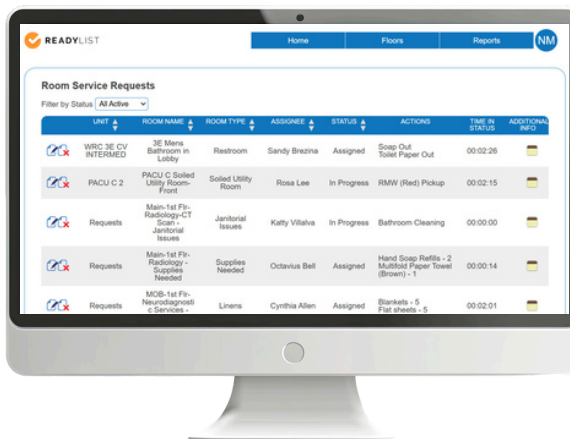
READYLIST

Home | Floors | Reports | NM

Room Service Requests

Filter by Status All Active

| | UNIT | ROOM NAME | ROOM TYPE | ASSIGNEE | STATUS | ACTIONS | TIME IN STATUS | ADDITIONAL INFO |
|---|---|---|---|---|---|---|---|---|
| | WRC 3E CV INTERMED | 3E Mens Bathroom in Lobby | Restroom | Sandy Brezina | Assigned | Soap Out Toilet Paper Out | 00:02:26 | |
| | PACU C 2 | PACU C Soiled Utility Room-Front | Soiled Utility Room | Rosa Lee | In Progress | RMW (Red) Pickup | 00:02:15 | |
| | Requests | Main-1st Flr-Radiology-CT Scan - Janitorial Issues | Janitorial Issues | Katty Villalva | In Progress | Bathroom Cleaning | 00:00:00 | |
| | Requests | Main-1st Flr-Radiology - Supplies Needed | Supplies Needed | Octavius Bell | Assigned | Hand Soap Refills - 2 Multifold Paper Towel (Brown) - 1 | 00:00:14 | |
| | Requests | MOB-1st Flr-Neurodiagnostic Services - | Linens | Cynthia Allen | Assigned | Blankets - 5 Flat sheets - 5 | 00:02:01 | |